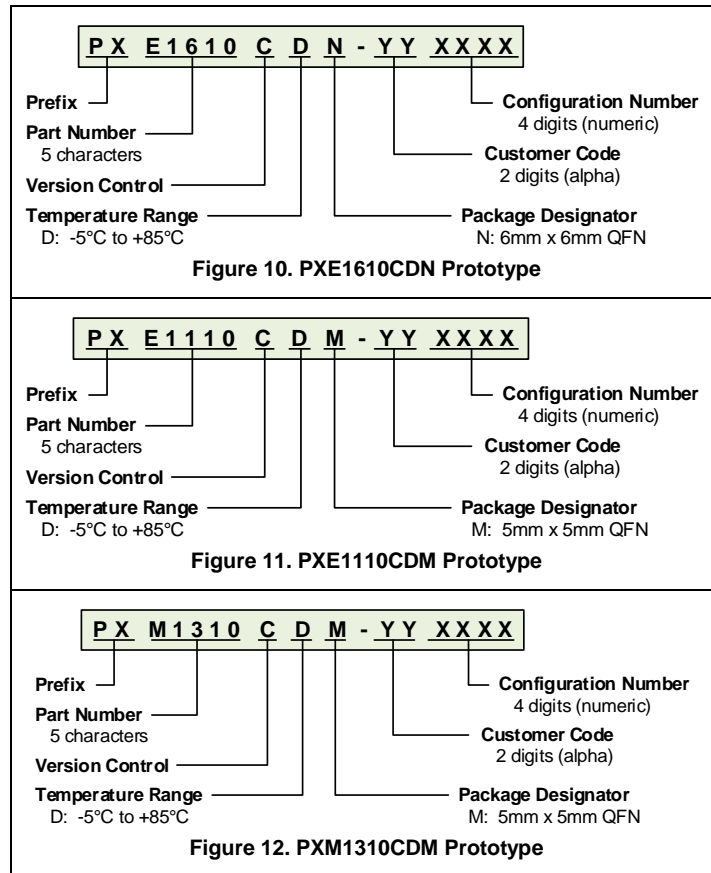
P X E1610 C D N - Y Y X X X X

Prefix
Part Number
5 characters
Version Control
Temperature Range
D: -5°C to +85°C

Configuration Number
4 digits (numeric)
Customer Code
2 digits (alpha)
Package Designator
N: 6mm x 6mm QFN

Figure 10. PXE1610CDN Prototype

P X E1110 C D M - Y Y X X X X

Prefix
Part Number
5 characters
Version Control
Temperature Range
D: -5°C to +85°C

Configuration Number
4 digits (numeric)
Customer Code
2 digits (alpha)
Package Designator
M: 5mm x 5mm QFN

Figure 11. PXE1110CDM Prototype

P X M1310 C D M - Y Y X X X X

Prefix
Part Number
5 characters
Version Control
Temperature Range
D: -5°C to +85°C

Configuration Number
4 digits (numeric)
Customer Code
2 digits (alpha)
Package Designator
M: 5mm x 5mm QFN

Figure 12. PXM1310CDM Prototype